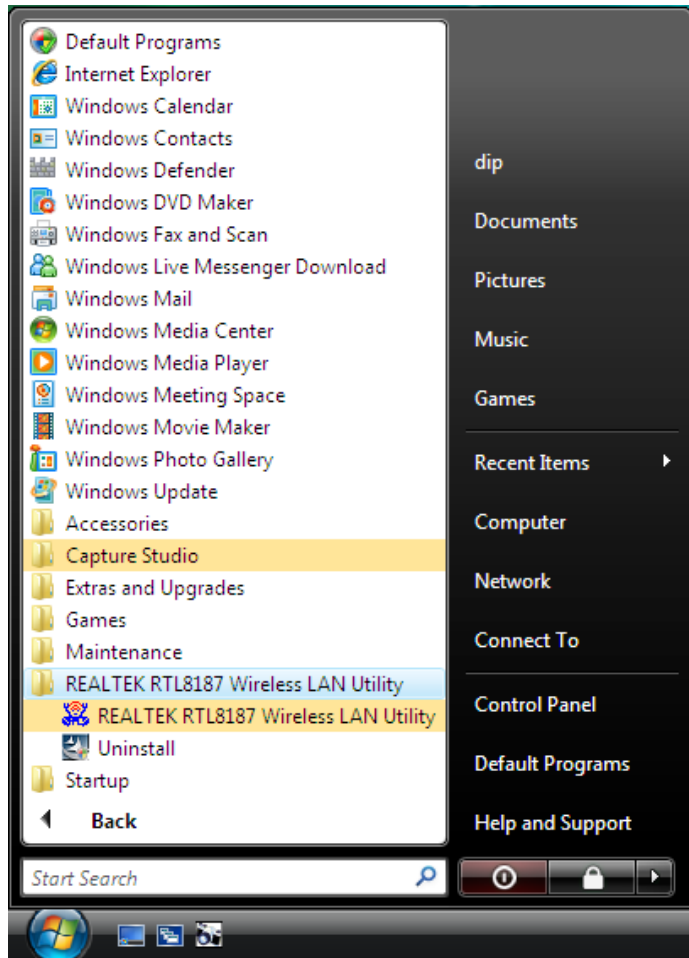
Default Programs
Internet Explorer
Windows Calendar
Windows Contacts
Windows Defender
Windows DVD Maker
Windows Fax and Scan
Windows Live Messenger Download
Windows Mail
Windows Media Center
Windows Media Player
Windows Meeting Space
Windows Movie Maker
Windows Photo Gallery
Windows Update
Accessories
Capture Studio
Extras and Upgrades
Games
Maintenance
REALTEK RTL8187 Wireless LAN Utility
REALTEK RTL8187 Wireless LAN Utility
Uninstall
Startup
Back

Start Search

dip
Documents
Pictures
Music
Games
Recent Items
Computer
Network
Connect To
Control Panel
Default Programs
Help and Support